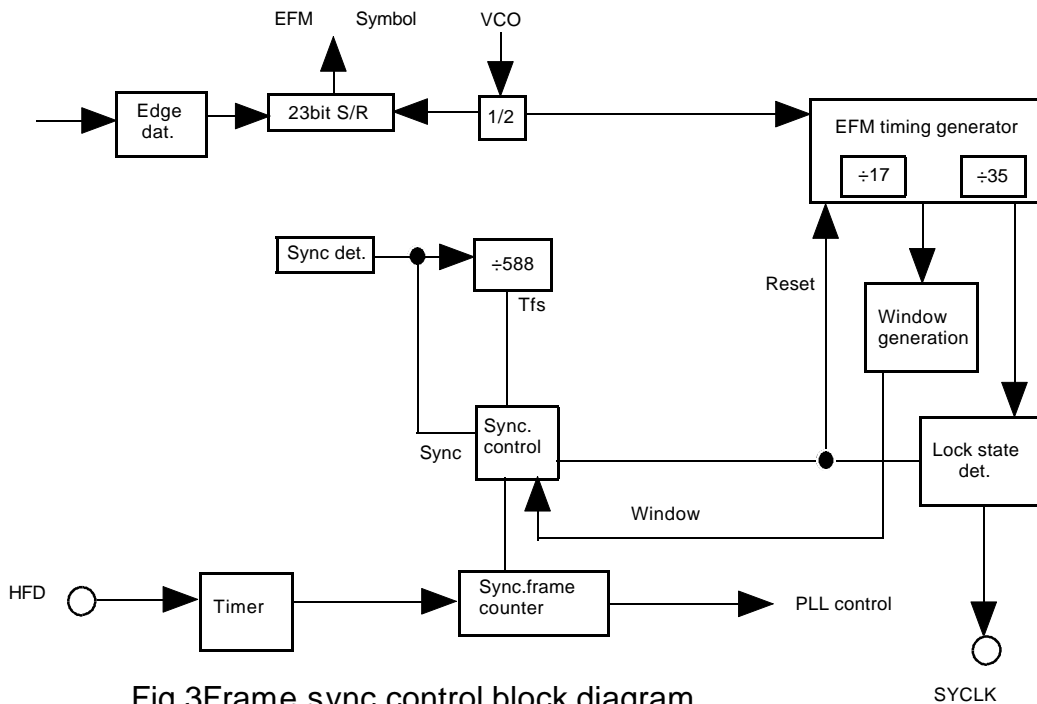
EFM Symbol VCO

Edge dat.

23bit S/R

1/2

EFM timing generator

÷17

÷35

Sync det.

÷588

Tfs

Reset

Window generation

Sync

Sync. control

Lock state det.

Window

HFD

Timer

Sync.frame counter

PLL control

Fig.3Frame sync control block diagram

SYCLK